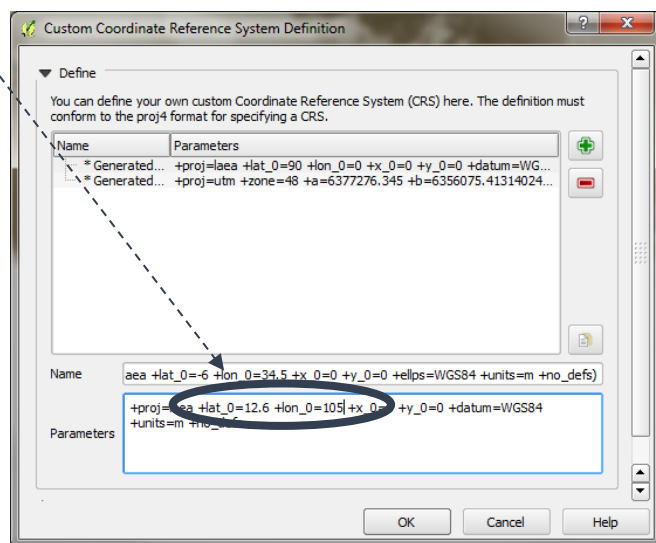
Custom Coordinate Reference System Definition

? X

Define

You can define your own custom Coordinate Reference System (CRS) here. The definition must conform to the proj4 format for specifying a CRS.

| Name | Parameters |
|---|---|
| * Generated... | +proj=laea +lat_0=90 +lon_0=0 +x_0=0 +y_0=0 +datum=WG... |
| * Generated... | +proj=utm +zone=48 +a=6377276.345 +b=6356075.41314024... |

Name aea +lat_0=-6 +lon_0=34.5 +x_0=0 +y_0=0 +ellps=WGS84 +units=m +no_defs)

Parameters +proj=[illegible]ea +lat_0=12.6 +lon_0=105 +x_0=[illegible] +y_0=0 +datum=WGS84 +units=m +no_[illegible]

OK Cancel Help